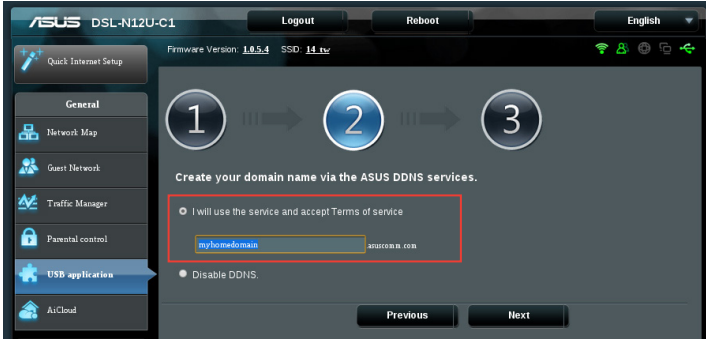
ASUS DSL-N12U-C1

Logout

Reboot

English

Quick Internet Setup

Firmware Version: 1.0.5.4 SSID: 14 tw

General

Network Map

Guest Network

Traffic Manager

Parental control

USB application

AiCloud

1

2

3

Create your domain name via the ASUS DDNS services.

I will use the service and accept Terms of service

myhomedomain .asuscomm.com

Disable DDNS.

Previous

Next